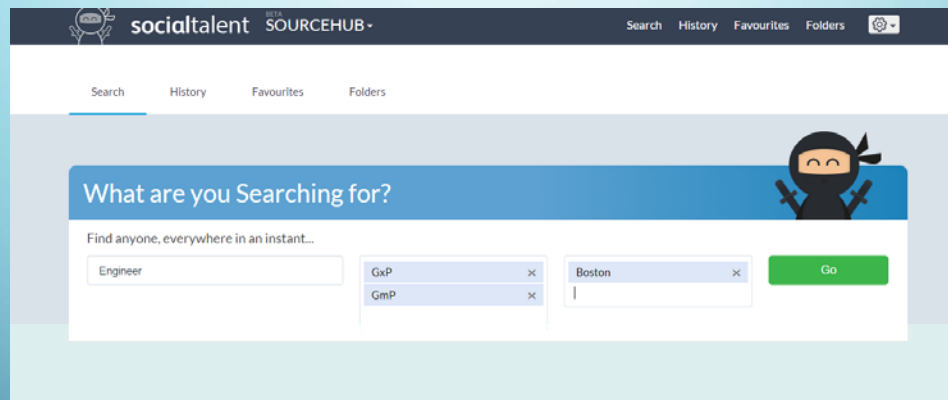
socialtalent BETA SOURCEHUB

Search History Favourites Folders

Search History Favourites Folders

What are you Searching for?

Find anyone, everywhere in an instant...

Engineer

GxP ×
GmP ×

Boston ×

Go